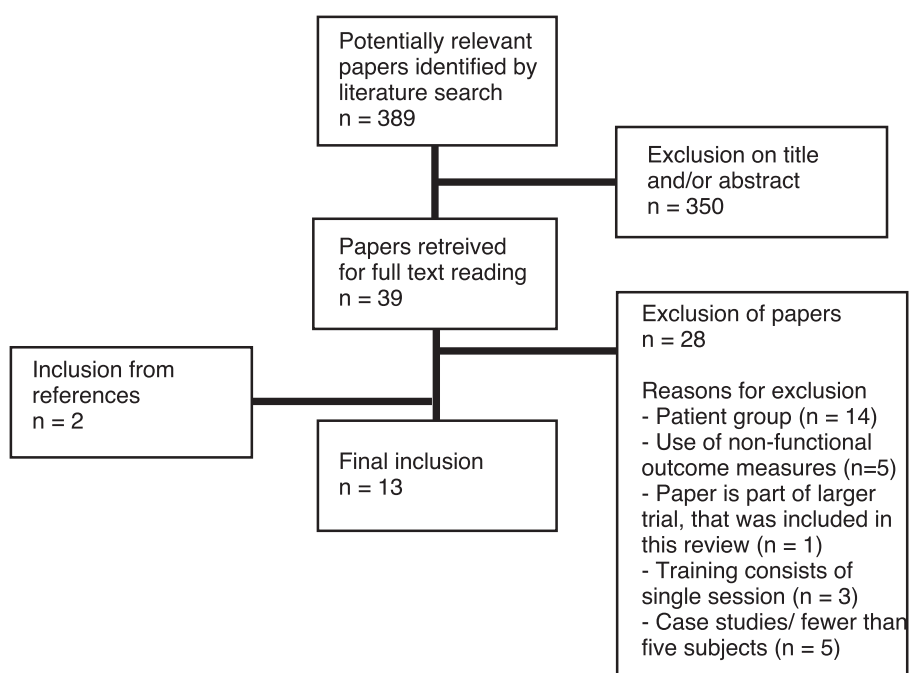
Potentially relevant papers identified by literature search
n = 389

Exclusion on title and/or abstract
n = 350

Papers retreived for full text reading
n = 39

Exclusion of papers
n = 28

Reasons for exclusion
- Patient group (n = 14)
- Use of non-functional outcome measures (n=5)
- Paper is part of larger trial, that was included in this review (n = 1)
- Training consists of single session (n = 3)
- Case studies/ fewer than five subjects (n = 5)

Inclusion from references
n = 2

Final inclusion
n = 13